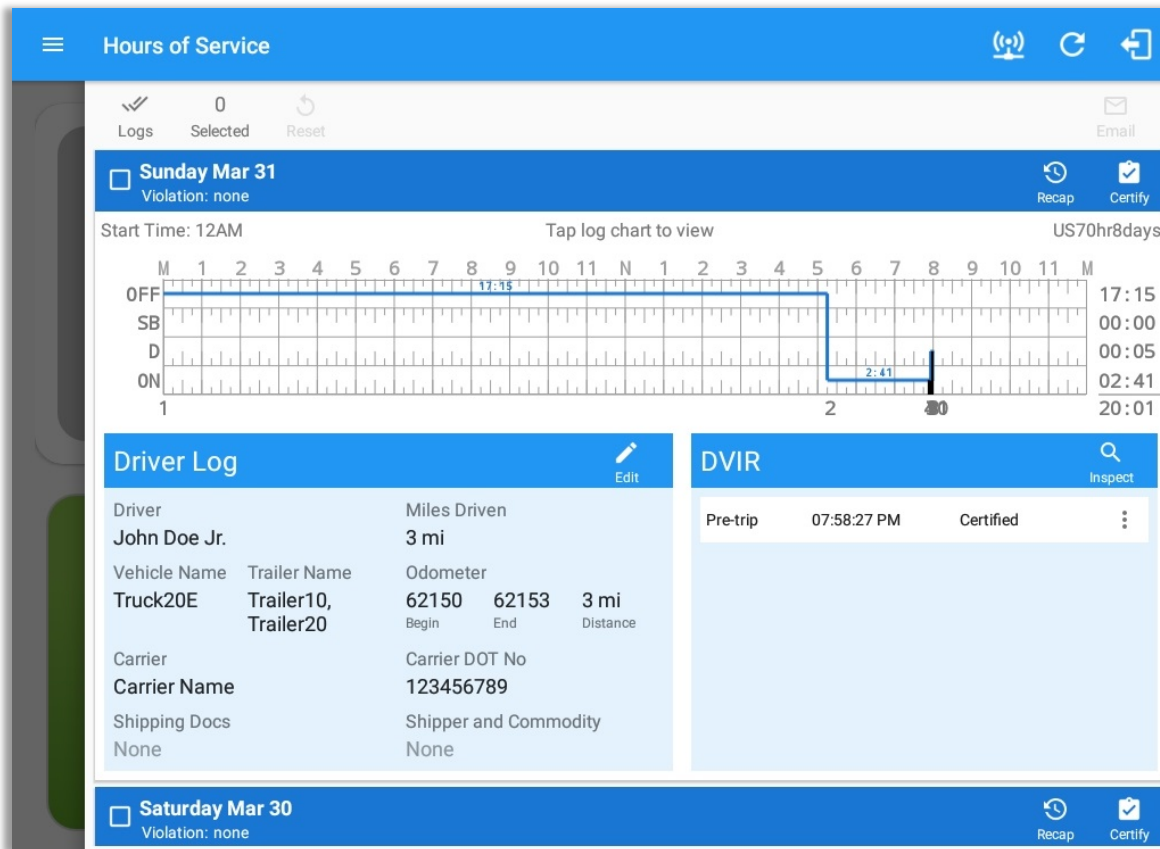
Hours of Service

Logs
0
Selected
Reset
Email

Sunday Mar 31
Violation: none
Recap
Certify

Start Time: 12AM
Tap log chart to view
US70hr8days

M 1 2 3 4 5 6 7 8 9 10 11 N 1 2 3 4 5 6 7 8 9 10 11 M
OFF
SB
D
ON
17:15
2:41
17:15
00:00
00:05
02:41
20:01
1
2
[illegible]

Driver Log
Edit

Driver
John Doe Jr.
Miles Driven
3 mi
Vehicle Name
Truck20E
Trailer Name
Trailer10, Trailer20
Odometer
62150
Begin
62153
End
3 mi
Distance
Carrier
Carrier Name
Carrier DOT No
123456789
Shipping Docs
None
Shipper and Commodity
None

DVIR
Inspect
Pre-trip
07:58:27 PM
Certified

Saturday Mar 30
Violation: none
Recap
Certify